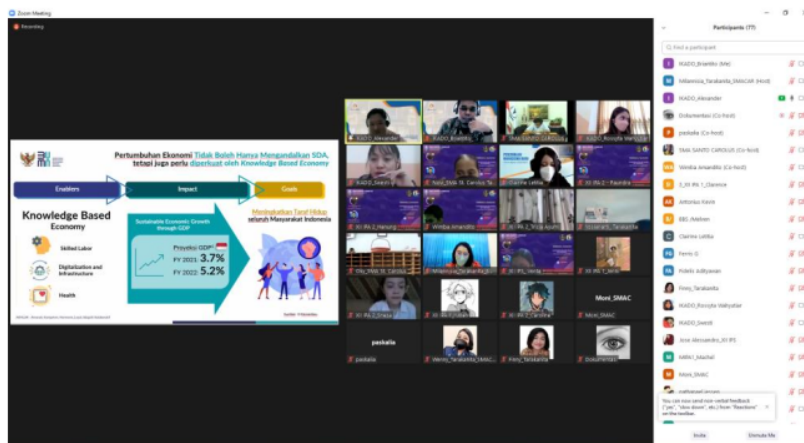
Zoom Meeting

Recording

Pertumbuhan Ekonomi Tidak Boleh Hanya Mengandalkan SDA, tetapi juga perlu diperkuat oleh Knowledge Based Economy

Enablers

Impact

Goals

Knowledge Based Economy

Skilled Labor

Digitalisation and Infrastructure

Health

Sustainable Economic Growth through GDP

Proyeksi GDP

FY 2021 3.7%

FY 2022 5.2%

Meningkatkan Taraf Hidup seluruh Masyarakat Indonesia

KADO_Alexander

KADO_Bowo

SMA SANTO CAROLUS

KADO_Rosyda

KADO_Swesti

Clarine Letika

Wimba Amandita

paskalia

Wenny_Farahanita_SMAC...

Feny_Farahanita

Dokumentasi

Moni_SMAC

Participants (77)

Find a participant

KADO_Bowo (Me)

Wenny_Farahanita_SMACAR (Host)

KADO_Alexander

Dokumentasi (Co-host)

paskalia (Co-host)

SMA SANTO CAROLUS (Co-host)

Wimba Amandita (Co-host)

Clarence

Antonius Kevin

Clarine Letika

Ferric

Fidelis

Feny_Farahanita

KADO_Rosyda

KADO_Swesti

KADO_Machel

Moni_SMAC

You can now send non-verbal feedback ("yes", "slow down", etc.) from "Reactions" on the toolbar.

Invite

Unmute Me